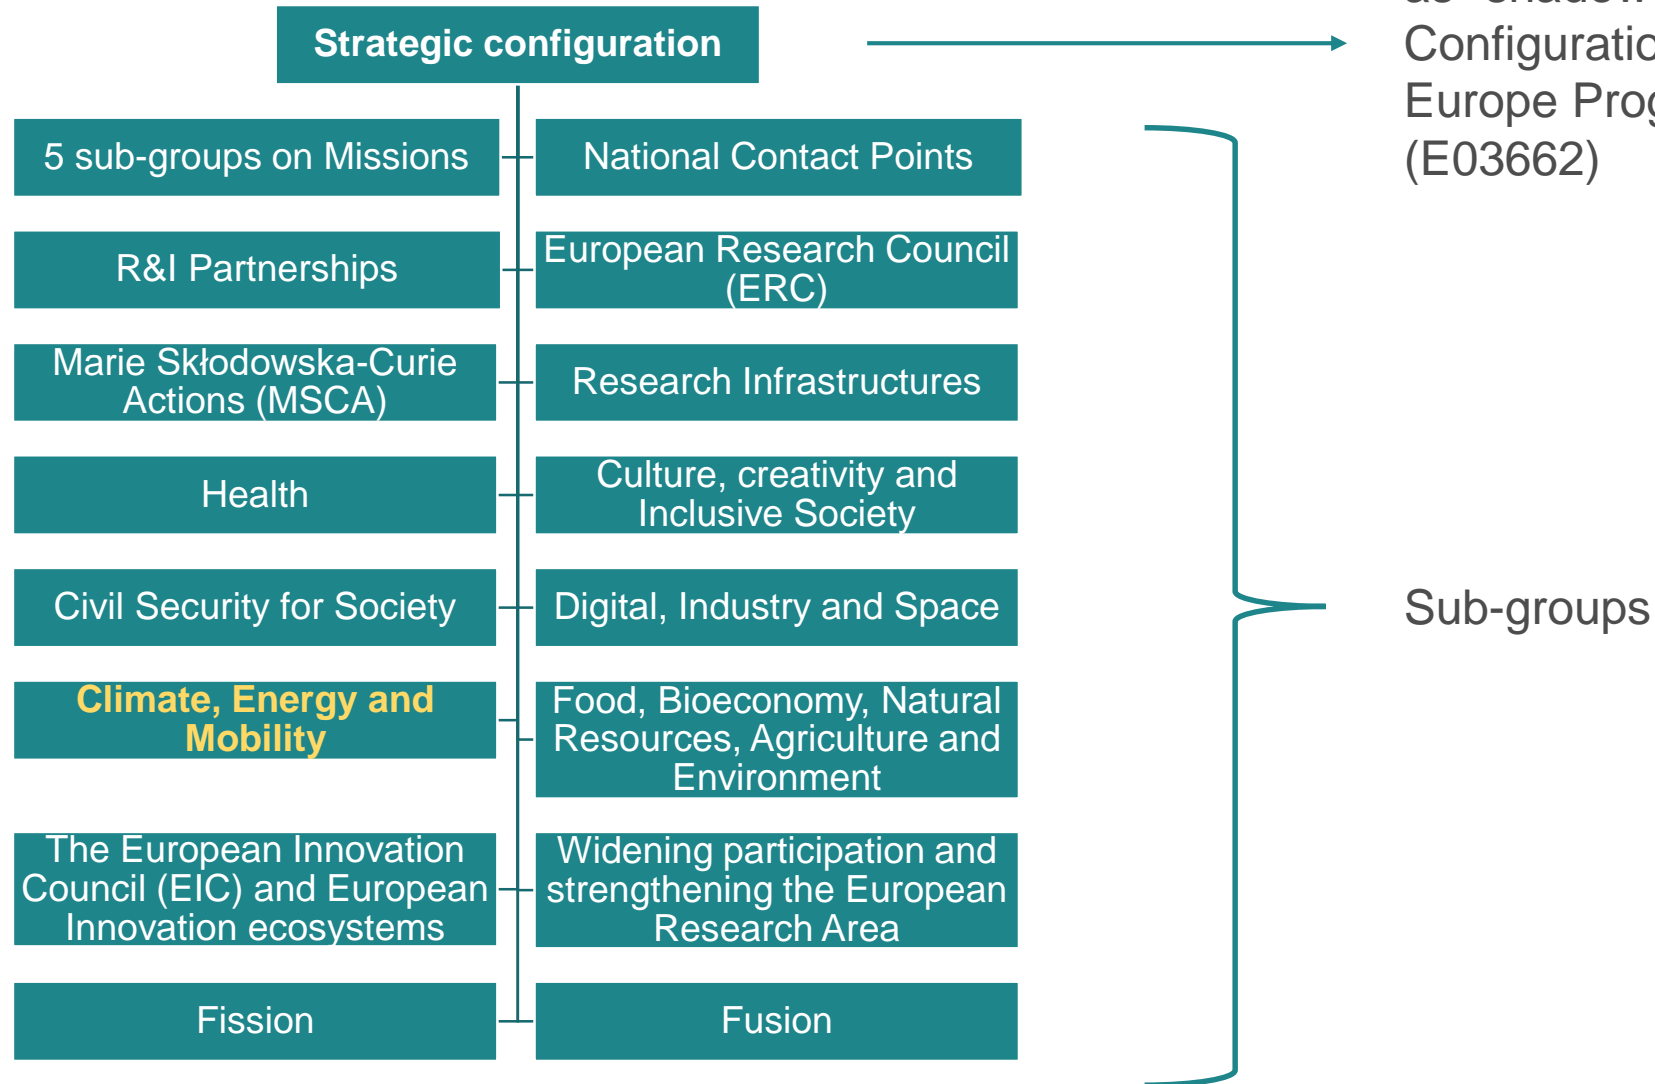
Strategic configuration

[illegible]
Configuratio
Europe Prog
(E03662)

5 sub-groups on Missions

National Contact Points

R&I Partnerships

European Research Council (ERC)

Marie Skłodowska-Curie Actions (MSCA)

Research Infrastructures

Health

Culture, creativity and Inclusive Society

Civil Security for Society

Digital, Industry and Space

Climate, Energy and Mobility

Food, Bioeconomy, Natural Resources, Agriculture and Environment

The European Innovation Council (EIC) and European Innovation ecosystems

Widening participation and strengthening the European Research Area

Fission

Fusion

Sub-groups